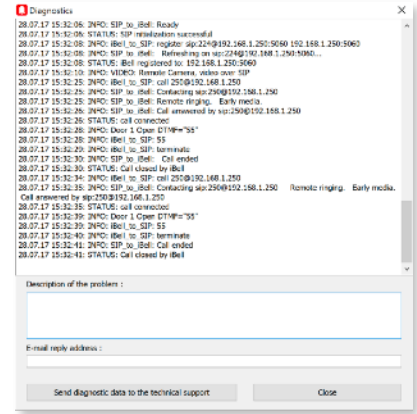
Diagnostics

28.07.17 15:32:06: INFO: SIP_to_iBell: Ready
28.07.17 15:32:06: STATUS: SIP initialization successful
28.07.17 15:32:08: INFO: iBell_to_SIP: register sip:224@192.168.1.250:5060 192.168.1.250:5060
28.07.17 15:32:08: INFO: SIP_to_iBell: Refreshing on sip:224@192.168.1.250:5060...
28.07.17 15:32:08: STATUS: iBell registered to: 192.168.1.250:5060
28.07.17 15:32:10: INFO: VIDEO: Remote Camera, video over SIP
28.07.17 15:32:25: INFO: iBell_to_SIP: call 250@192.168.1.250
28.07.17 15:32:25: INFO: SIP_to_iBell: Contacting sip:250@192.168.1.250
28.07.17 15:32:25: INFO: SIP_to_iBell: Remote ringing. Early media.
28.07.17 15:32:26: INFO: SIP_to_iBell: Call answered by sip:250@192.168.1.250
28.07.17 15:32:26: STATUS: call connected
28.07.17 15:32:28: INFO: Door 1 Open DTMF="55"
28.07.17 15:32:28: INFO: iBell_to_SIP: 55
28.07.17 15:32:29: INFO: iBell_to_SIP: terminate
28.07.17 15:32:30: INFO: SIP_to_iBell: Call ended
28.07.17 15:32:30: STATUS: Call closed by iBell
28.07.17 15:32:34: INFO: iBell_to_SIP: call 250@192.168.1.250
28.07.17 15:32:35: INFO: SIP_to_iBell: Contacting sip:250@192.168.1.250 Remote ringing. Early media. Call answered by sip:250@192.168.1.250
28.07.17 15:32:35: STATUS: call connected
28.07.17 15:32:39: INFO: Door 1 Open DTMF="55"
28.07.17 15:32:39: INFO: iBell_to_SIP: 55
28.07.17 15:32:40: INFO: iBell_to_SIP: terminate
28.07.17 15:32:41: INFO: SIP_to_iBell: Call ended
28.07.17 15:32:41: STATUS: Call closed by iBell

Description of the problem :

E-mail reply address :

Send diagnostic data to the technical support

Close